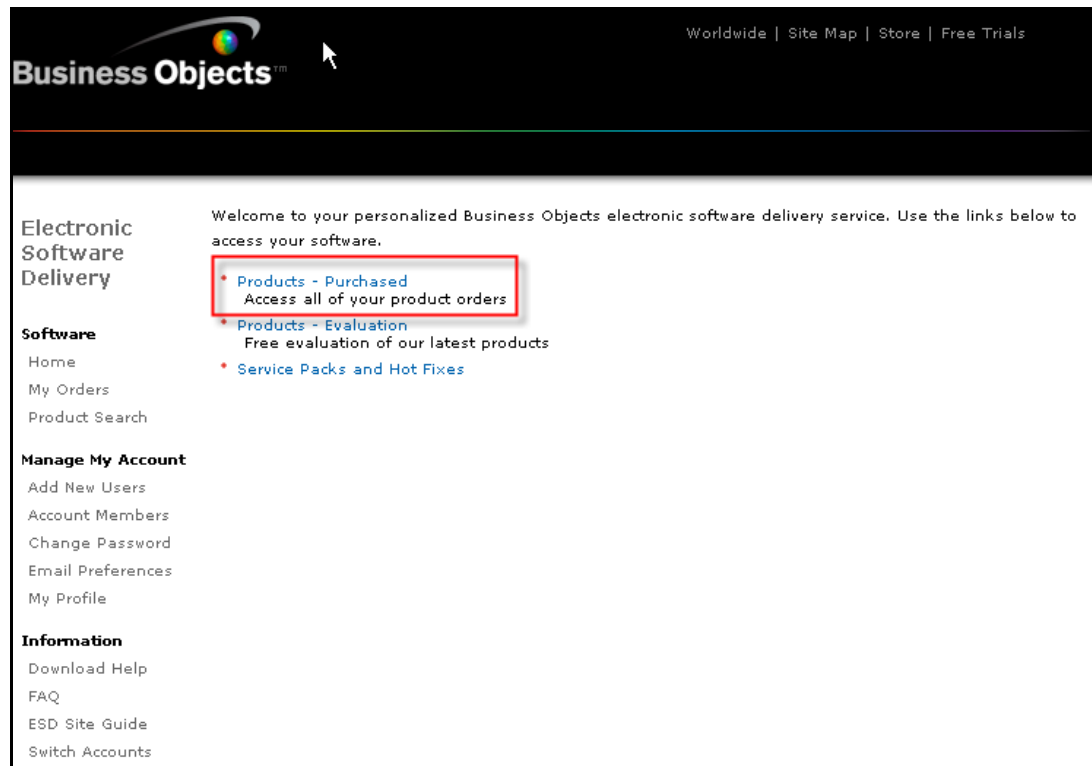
Business Objects™

Worldwide | Site Map | Store | Free Trials

Electronic Software Delivery

Software
Home
My Orders
Product Search

Manage My Account
Add New Users
Account Members
Change Password
Email Preferences
My Profile

Information
Download Help
FAQ
ESD Site Guide
Switch Accounts

Welcome to your personalized Business Objects electronic software delivery service. Use the links below to access your software.

* Products - Purchased
Access all of your product orders
* Products - Evaluation
Free evaluation of our latest products
* Service Packs and Hot Fixes